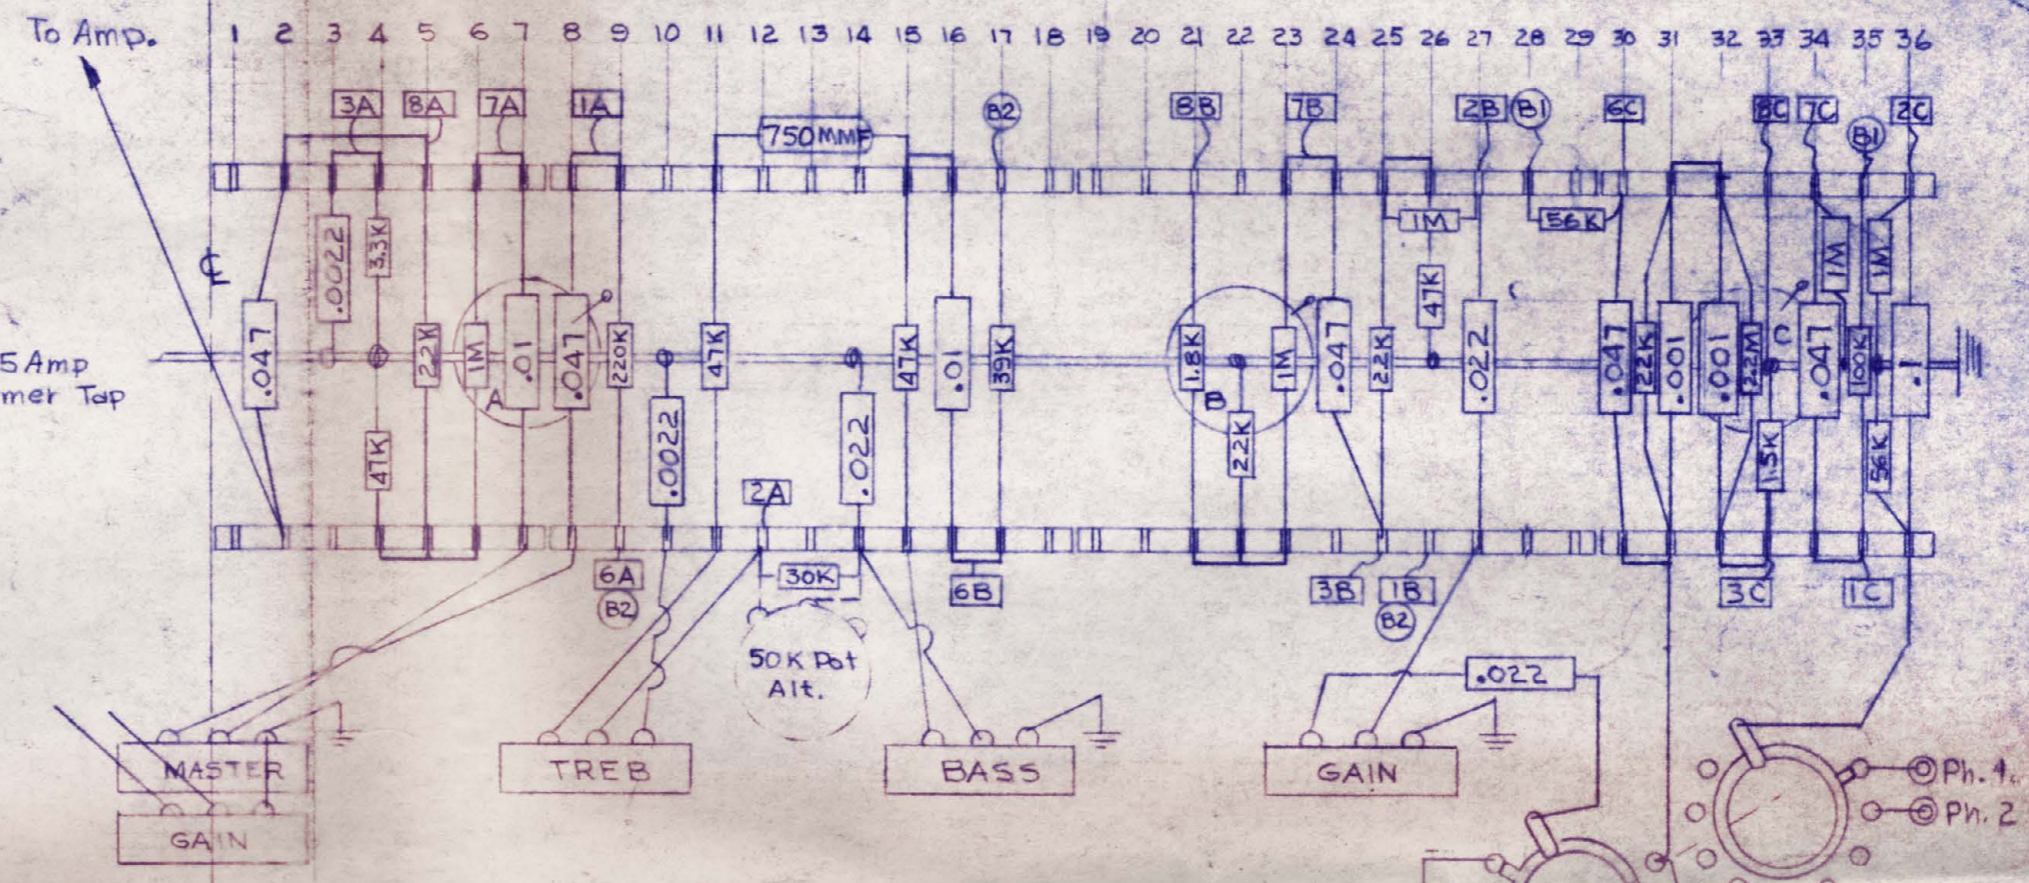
To Amp.

1 2 3 4 5 6 7 8 9 10 11 12 13 14 15 16 17 18 19 20 21 22 23 24 25 26 27 28 29 30 31 32 33 34 35 36

3A 8A 7A 1A 750MMF B2 8B 7B 2B B1 6C 8C 7C B1 2C

.047 .0022 3.3K 2.2K 1M .01 .047 220K 47K .0022 .022 47K .01 39K 1.8K 2.2K 1M .047 2.2K 1M 47K .022 56K .047 2.2K .001 .001 2.2M 1M .047 100K 1M .1 1.5K 56K

C A B C

5 Amp
mer Tap

47K

6A B2 2A 30K 6B 3B 1B B2 3C 1C

50K Pot
Alt.

.022

MASTER
GAIN
TREB
BASS
GAIN

Ph. 1
Ph. 2